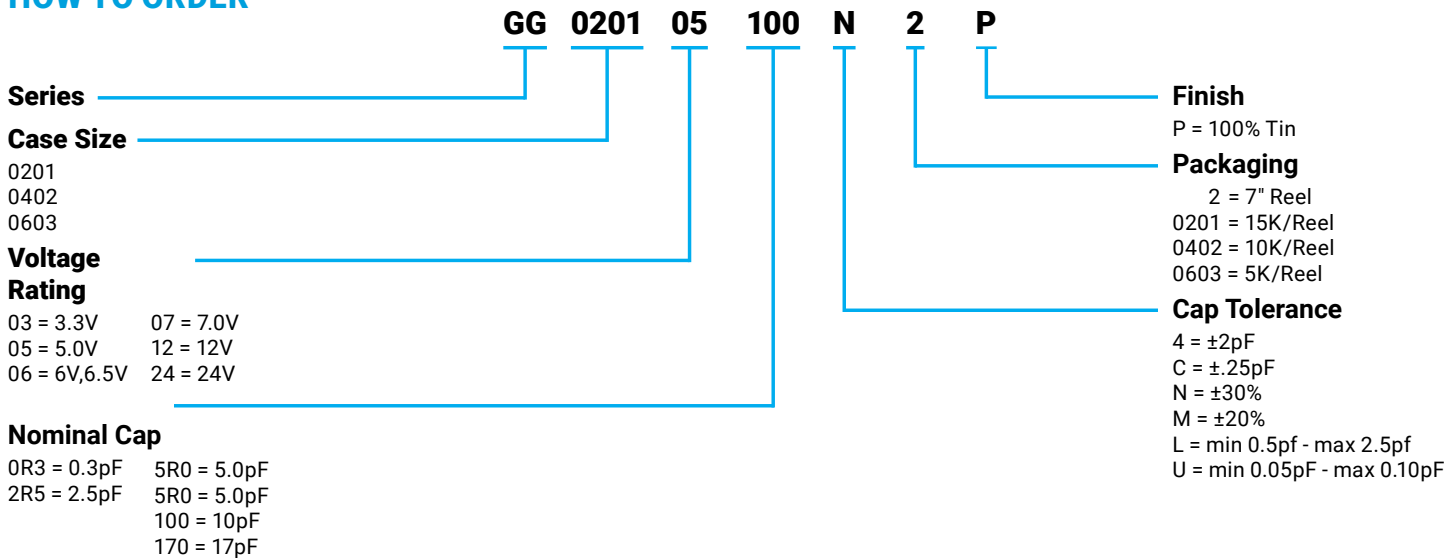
HOW TO ORDER

GG 0201 05 100 N 2 P

Series

Case Size
0201
0402
0603

Voltage Rating
03 = 3.3V
05 = 5.0V
06 = 6V,6.5V
07 = 7.0V
12 = 12V
24 = 24V

Nominal Cap
0R3 = 0.3pF
2R5 = 2.5pF
5R0 = 5.0pF
5R0 = 5.0pF
100 = 10pF
170 = 17pF

Finish
P = 100% Tin

Packaging
2 = 7" Reel
0201 = 15K/Reel
0402 = 10K/Reel
0603 = 5K/Reel

Cap Tolerance
4 = ±2pF
C = ±.25pF
N = ±30%
M = ±20%
L = min 0.5pf - max 2.5pf
U = min 0.05pF - max 0.10pF